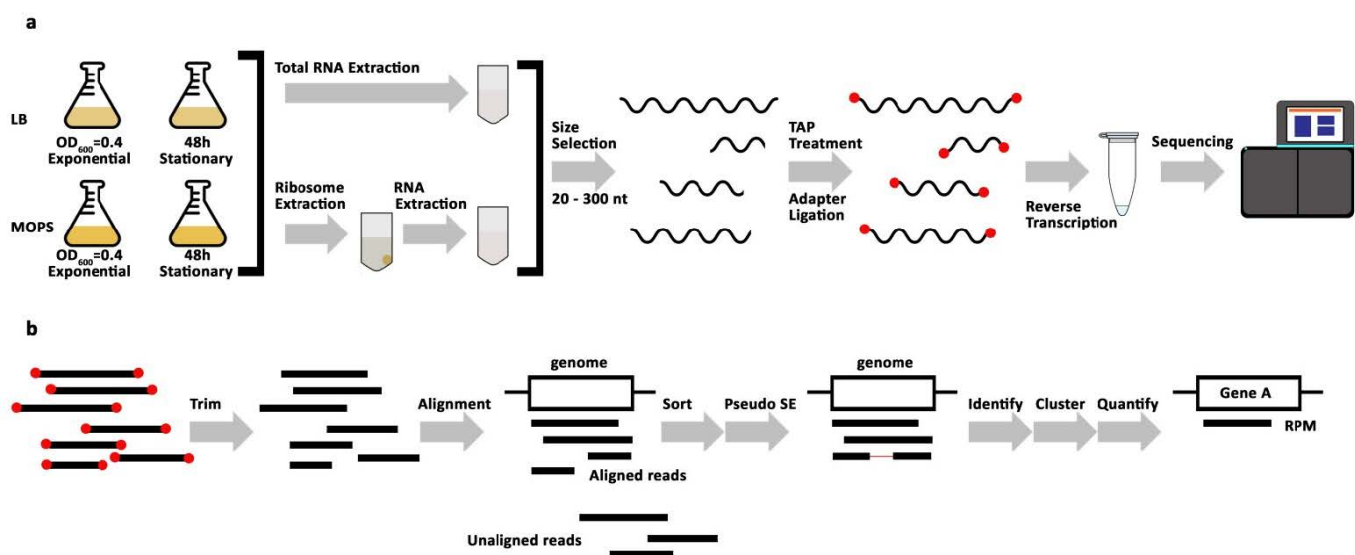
a

LB

$OD_{600}$=0.4
Exponential

48h
Stationary

MOPS

$OD_{600}$=0.4
Exponential

48h
Stationary

Total RNA Extraction

Ribosome Extraction

RNA Extraction

Size Selection

20 - 300 nt

TAP Treatment

Adapter Ligation

Reverse Transcription

Sequencing

b

Trim

Alignment

genome

Aligned reads

Unaligned reads

Sort

Pseudo SE

genome

Identify

Cluster

Quantify

Gene A

RPM